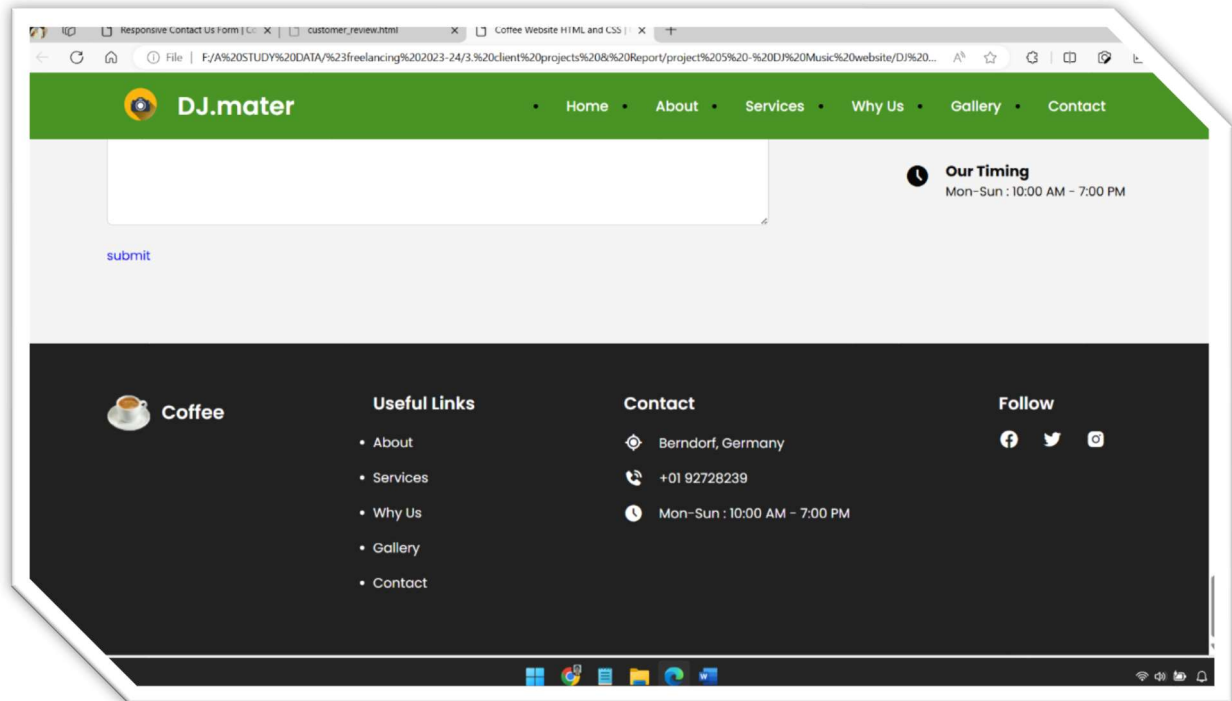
Responsive Contact Us Form | Co ×
customer_review.html ×
Coffee Website HTML and CSS | ×
+

File | F:/A%20STUDY%20DATA/%23freelancing%202023-24/3.%20client%20projects%20&%20Report/project%205%20-%20DJ%20Music%20website/DJ%20...

DJ.mater

Home
About
Services
Why Us
Gallery
Contact

Our Timing
Mon-Sun : 10:00 AM - 7:00 PM

submit

Coffee

Useful Links
About
Services
Why Us
Gallery
Contact

Contact
Berndorf, Germany
+01 92728239
Mon-Sun : 10:00 AM - 7:00 PM

Follow